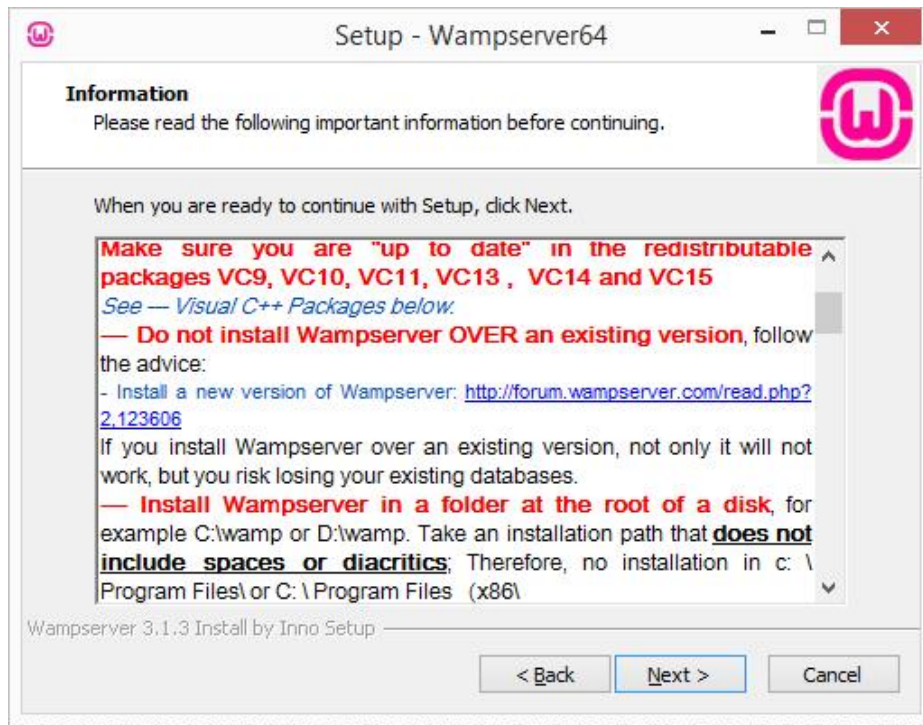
Setup - Wampserver64

Information
Please read the following important information before continuing.

When you are ready to continue with Setup, click Next.

Make sure you are "up to date" in the redistributable packages VC9, VC10, VC11, VC13 , VC14 and VC15
See — Visual C++ Packages below.
— Do not install Wampserver OVER an existing version, follow the advice:
- Install a new version of Wampserver: http://forum.wampserver.com/read.php?2,123606
If you install Wampserver over an existing version, not only it will not work, but you risk losing your existing databases.
— Install Wampserver in a folder at the root of a disk, for example C:\wamp or D:\wamp. Take an installation path that does not include spaces or diacritics; Therefore, no installation in c: \ Program Files\ or C: \ Program Files (x86\

Wampserver 3.1.3 Install by Inno Setup

< Back Next > Cancel